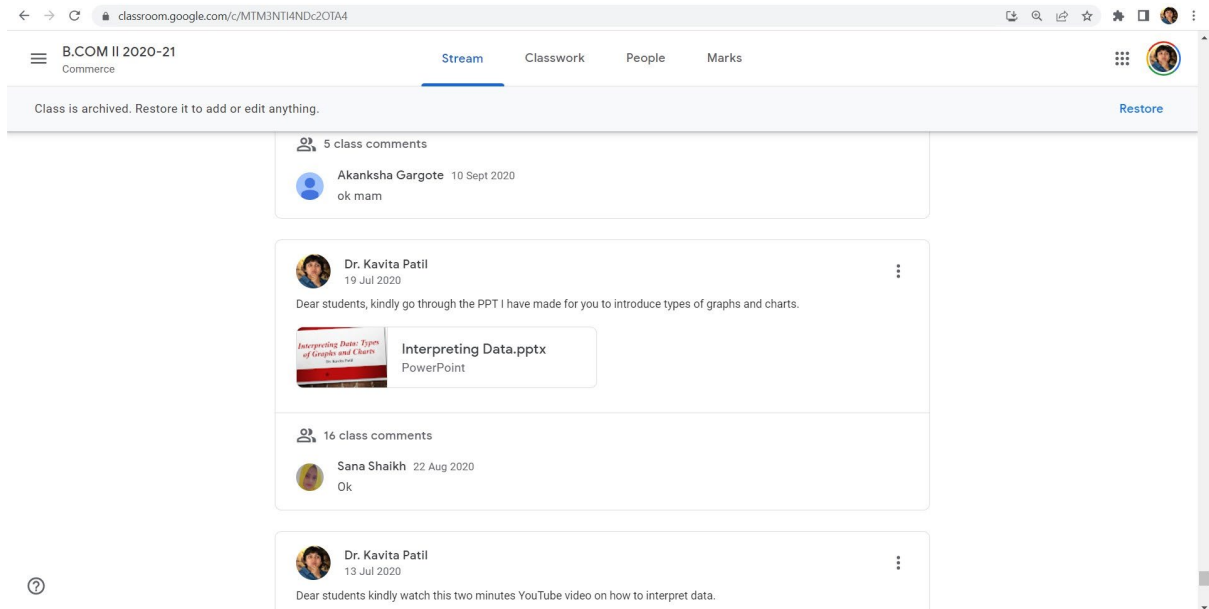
classroom.google.com/c/MTM3NTI4NDc2OTA4

B.COM II 2020-21
Commerce

Stream Classwork People Marks

Class is archived. Restore it to add or edit anything.

Restore

5 class comments

Akanksha Gargote 10 Sept 2020
ok mam

Dr. Kavita Patil
19 Jul 2020

Dear students, kindly go through the PPT I have made for you to introduce types of graphs and charts.

Interpreting Data: Types of Graphs and Charts

Interpreting Data.pptx
PowerPoint

16 class comments

Sana Shaikh 22 Aug 2020
Ok

Dr. Kavita Patil
13 Jul 2020

Dear students kindly watch this two minutes YouTube video on how to interpret data.